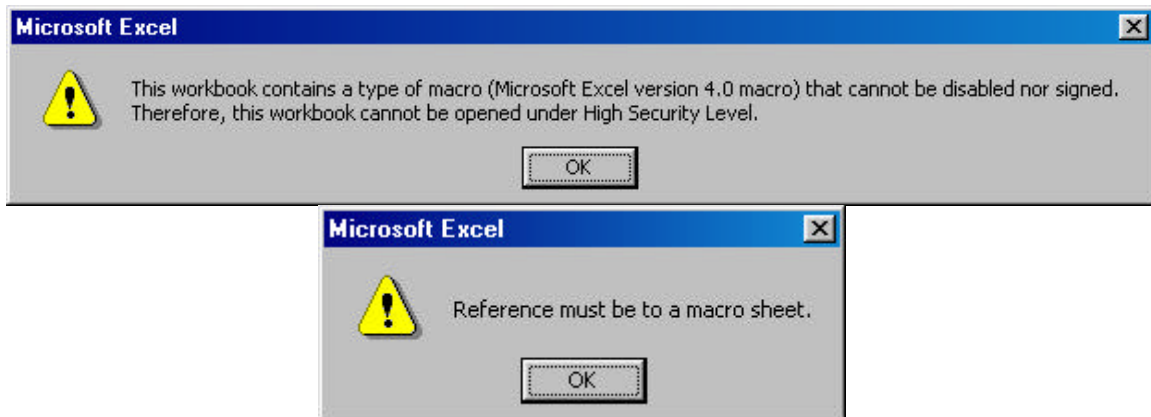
Microsoft Excel

This workbook contains a type of macro (Microsoft Excel version 4.0 macro) that cannot be disabled nor signed. Therefore, this workbook cannot be opened under High Security Level.

OK

Microsoft Excel

Reference must be to a macro sheet.

OK